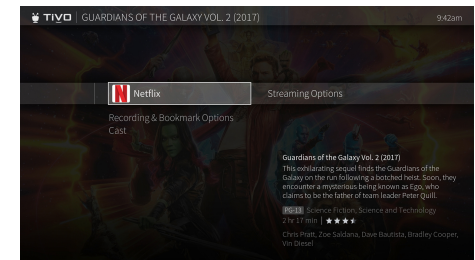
TIVO | GUARDIANS OF THE GALAXY VOL. 2 (2017) 9:42am

Netflix

Streaming Options

Recording & Bookmark Options

Cast

Guardians of the Galaxy Vol. 2 (2017)

This exhilarating sequel finds the Guardians of the Galaxy on the run following a botched heist. Soon, they encounter a mysterious being known as Ego, who claims to be the father of team leader Peter Quill.

PG-13 Science Fiction, Science and Technology

2 hr 17 min | ★★★½

Chris Pratt, Zoe Saldana, Dave Bautista, Bradley Cooper, Vin Diesel